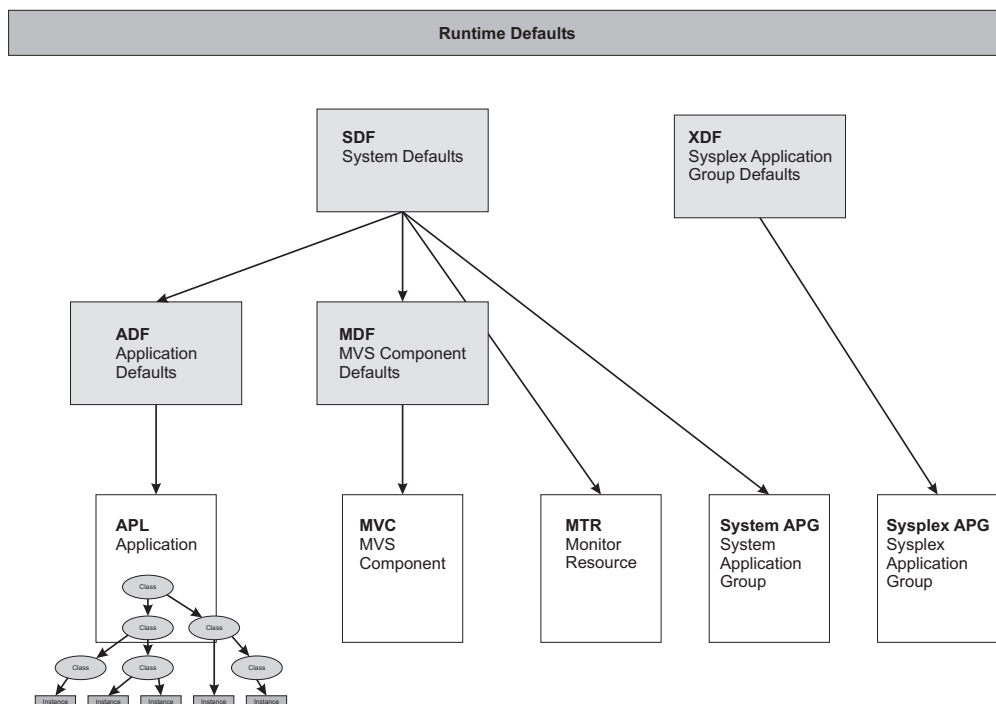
Runtime Defaults

SDF
System Defaults

XDF
Sysplex Application Group Defaults

ADF
Application Defaults

MDF
MVS Component Defaults

APL
Application

Class

Class

Class

Class

Class

Class

Instance Instance Instance Instance Instance

MVC
MVS Component

MTR
Monitor Resource

System APG
System Application Group

Sysplex APG
Sysplex Application Group